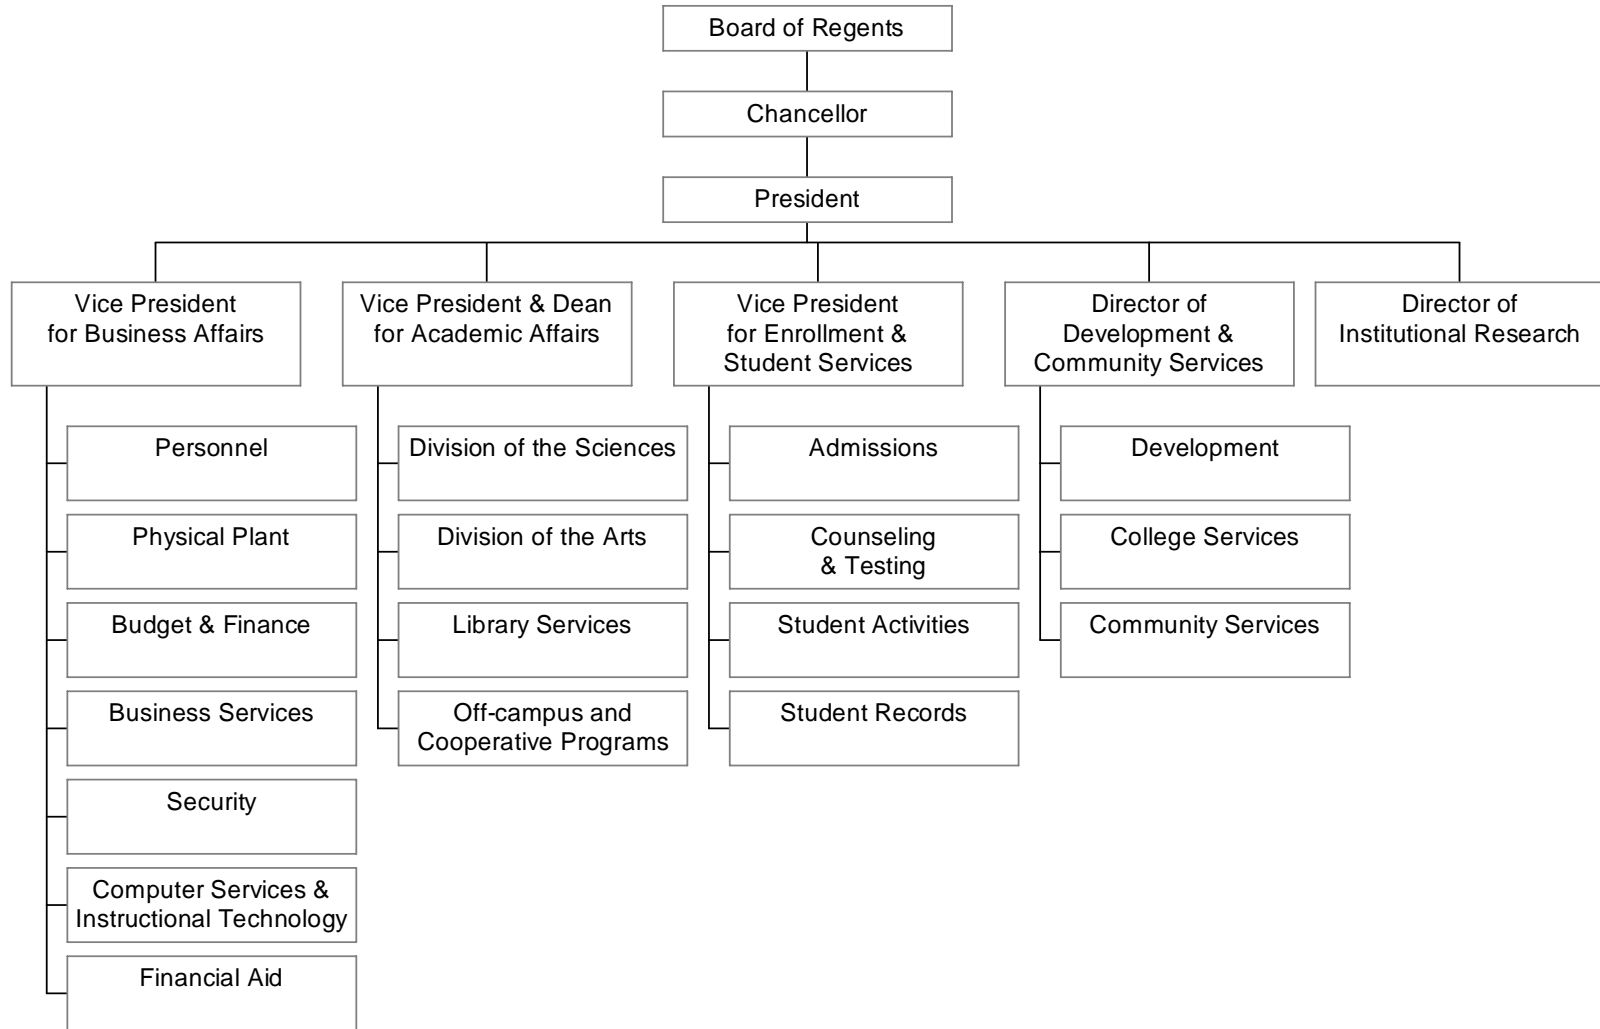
Board of Regents

Chancellor

President

Vice President for Business Affairs

Personnel

Physical Plant

Budget & Finance

Business Services

Security

Computer Services & Instructional Technology

Financial Aid

Vice President & Dean for Academic Affairs

Division of the Sciences

Division of the Arts

Library Services

Off-campus and Cooperative Programs

Vice President for Enrollment & Student Services

Admissions

Counseling & Testing

Student Activities

Student Records

Director of Development & Community Services

Development

College Services

Community Services

Director of Institutional Research